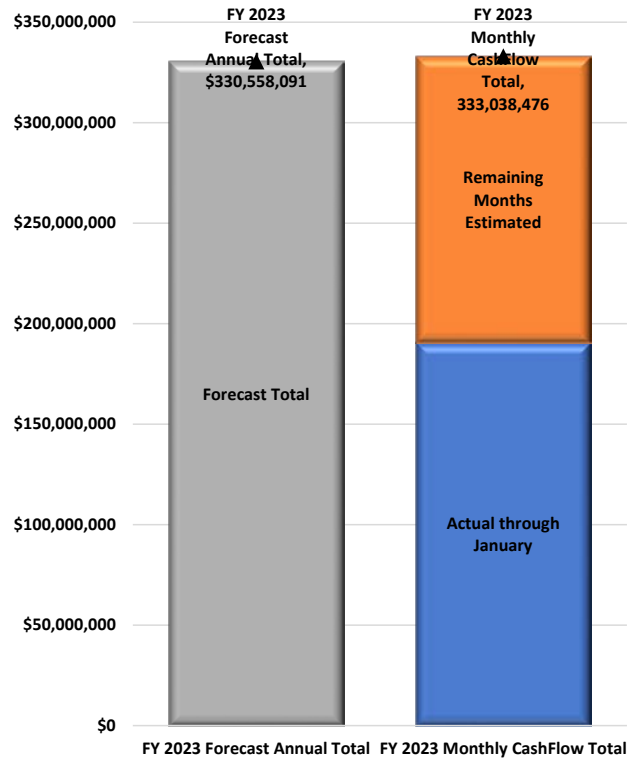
$350,000,000
$300,000,000
$250,000,000
$200,000,000
$150,000,000
$100,000,000
$50,000,000
$0

FY 2023 Forecast Annual Total, $330,558,091

Forecast Total

FY 2023 Monthly CashFlow Total, 333,038,476

Remaining Months Estimated

Actual through January

FY 2023 Forecast Annual Total
FY 2023 Monthly CashFlow Total